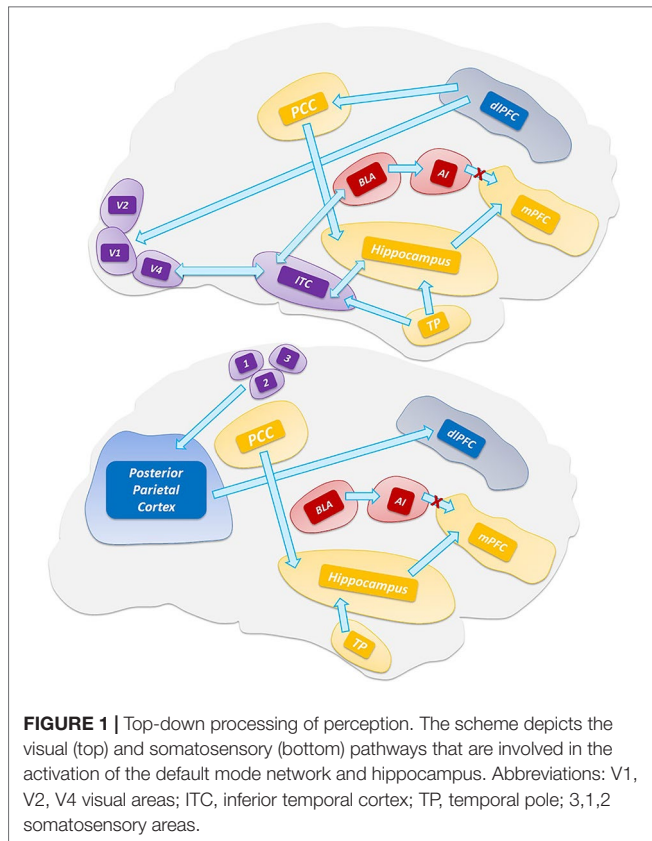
PCC

dlPFC

BLA

AI

mPFC

V2

V1

V4

ITC

Hippocampus

TP

1

3

2

PCC

dlPFC

Posterior Parietal Cortex

BLA

AI

mPFC

Hippocampus

TP

**FIGURE 1 |** Top-down processing of perception. The scheme depicts the visual (top) and somatosensory (bottom) pathways that are involved in the activation of the default mode network and hippocampus. Abbreviations: V1, V2, V4 visual areas; ITC, inferior temporal cortex; TP, temporal pole; 3,1,2 somatosensory areas.